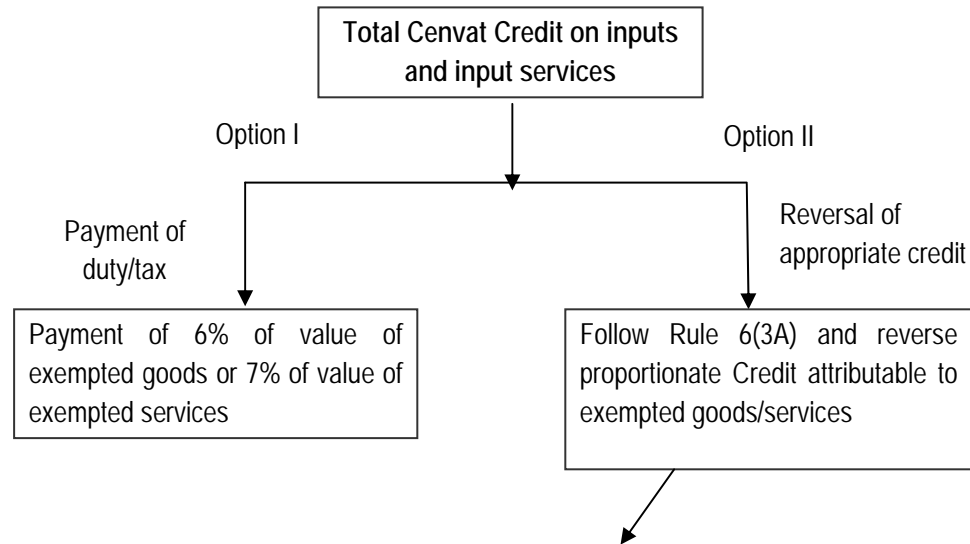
Total Cenvat Credit on inputs and input services

Option I

Option II

Payment of duty/tax

Reversal of appropriate credit

Payment of 6% of value of exempted goods or 7% of value of exempted services

Follow Rule 6(3A) and reverse proportionate Credit attributable to exempted goods/services